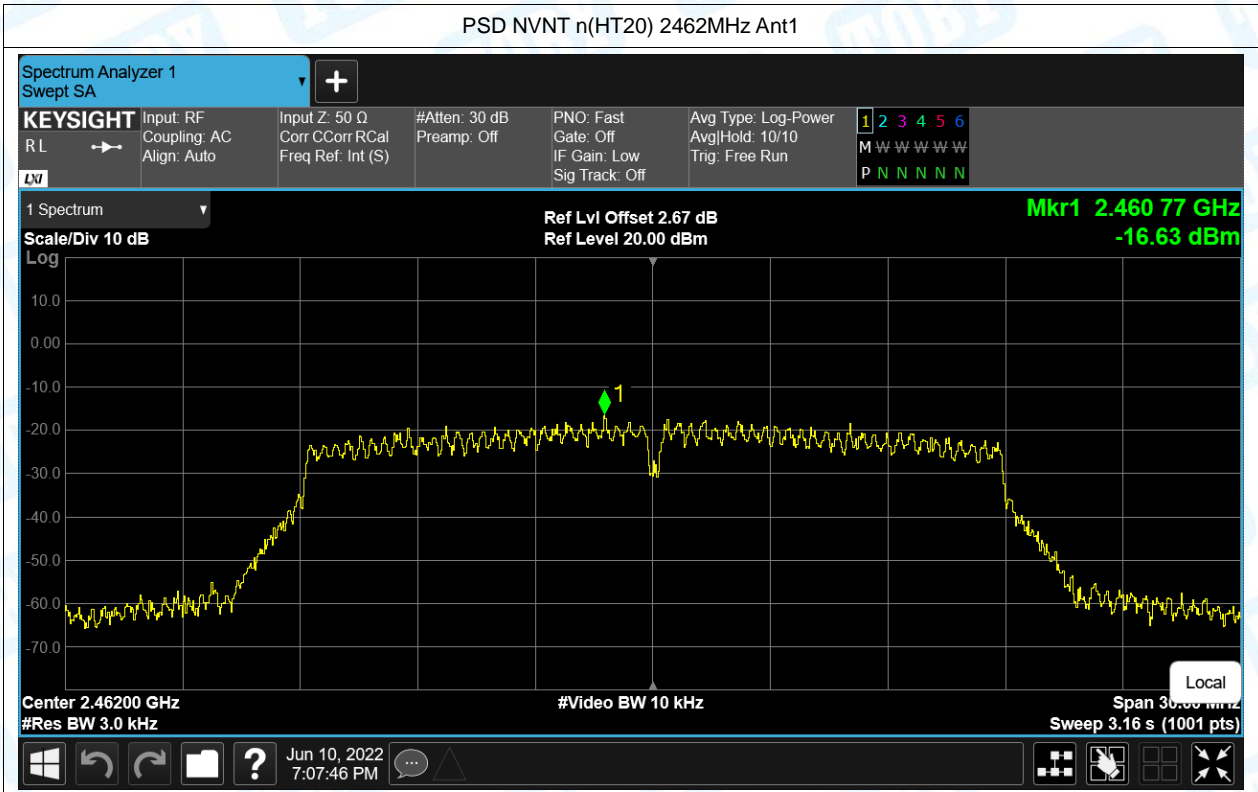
PSD NVNT n(HT20) 2462MHz Ant1

Spectrum Analyzer 1
Swept SA

KEYSIGHT
RL
LXI
Input: RF
Coupling: AC
Align: Auto
Input Z: 50 Ω
Corr CCorr RCal
Freq Ref: Int (S)
#Atten: 30 dB
Preamp: Off
PNO: Fast
Gate: Off
IF Gain: Low
Sig Track: Off
Avg Type: Log-Power
Avg|Hold: 10/10
Trig: Free Run
1 2 3 4 5 6
M W W W W W
P N N N N N

1 Spectrum
Scale/Div 10 dB
Log
Ref Lvl Offset 2.67 dB
Ref Level 20.00 dBm
Mkr1 2.460 77 GHz
-16.63 dBm

10.0
0.00
-10.0
-20.0
-30.0
-40.0
-50.0
-60.0
-70.0

1

Local

Center 2.46200 GHz
#Res BW 3.0 kHz
#Video BW 10 kHz
Span 30.00 MHz
Sweep 3.16 s (1001 pts)

Jun 10, 2022
7:07:46 PM